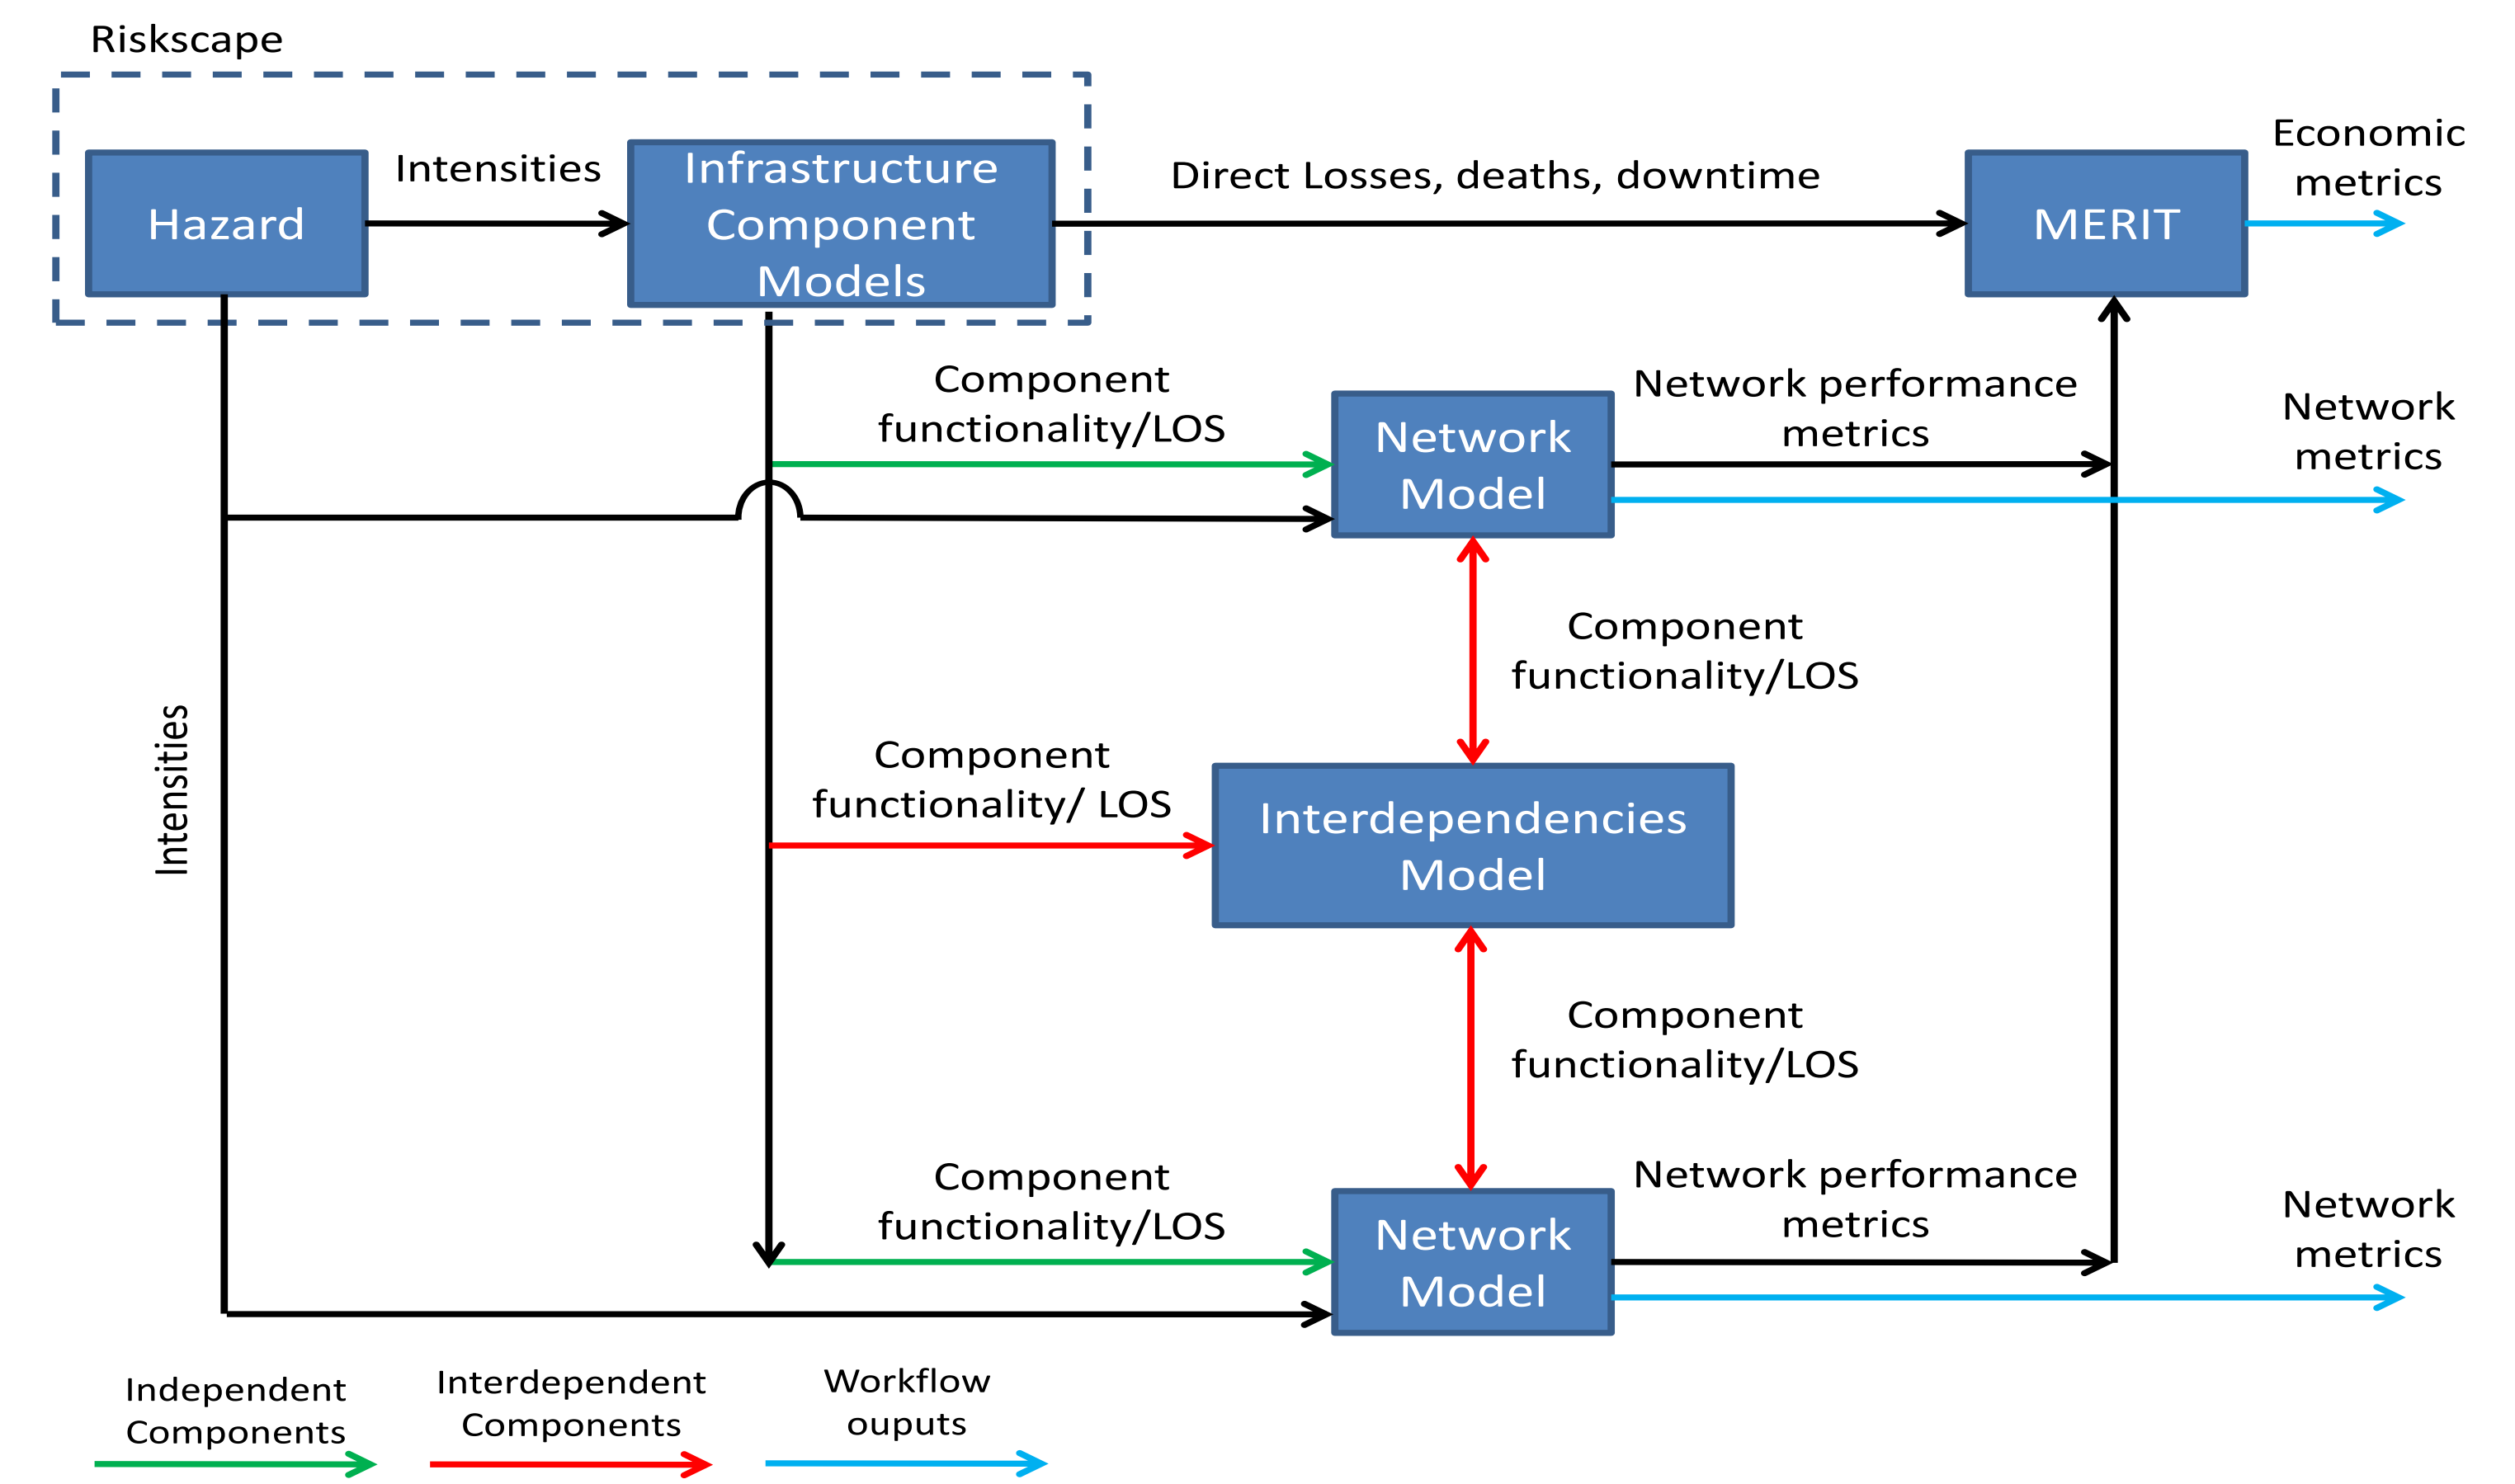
Riskscape

Hazard

Intensities

Infrastructure Component Models

Direct Losses, deaths, downtime

MERIT

Economic metrics

Component functionality/LOS

Network Model

Network performance metrics

Network metrics

Component functionality/LOS

Intensities

Component functionality/ LOS

Interdependencies Model

Component functionality/LOS

Component functionality/LOS

Network Model

Network performance metrics

Network metrics

Independent Components

Interdependent Components

Workflow ouputs